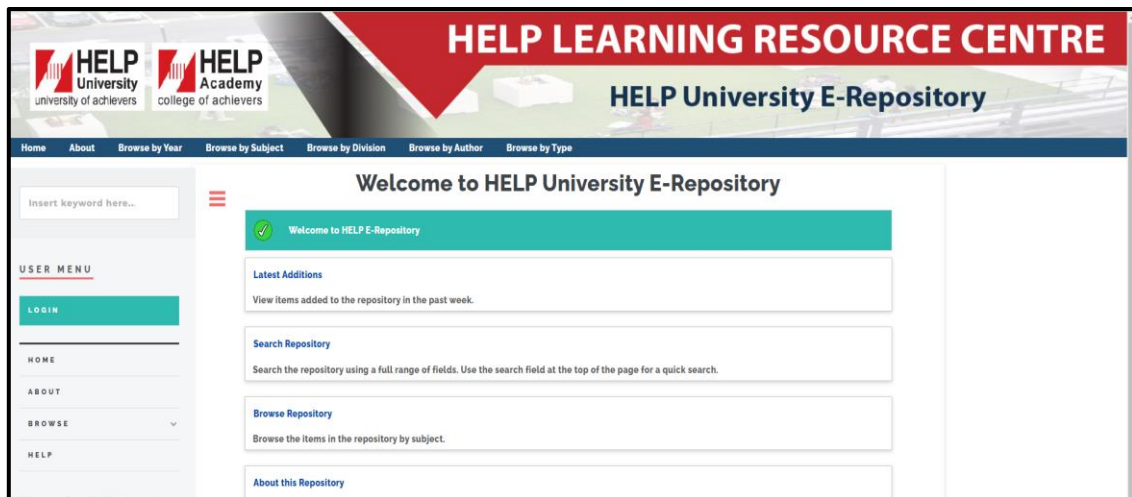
HELP University
university of achievers

HELP Academy
college of achievers

HELP LEARNING RESOURCE CENTRE

HELP University E-Repository

Home About Browse by Year Browse by Subject Browse by Division Browse by Author Browse by Type

Insert keyword here...

USER MENU

LOGIN

HOME

ABOUT

BROWSE

HELP

Welcome to HELP University E-Repository

Welcome to HELP E-Repository

Latest Additions

View items added to the repository in the past week.

Search Repository

Search the repository using a full range of fields. Use the search field at the top of the page for a quick search.

Browse Repository

Browse the items in the repository by subject.

About this Repository